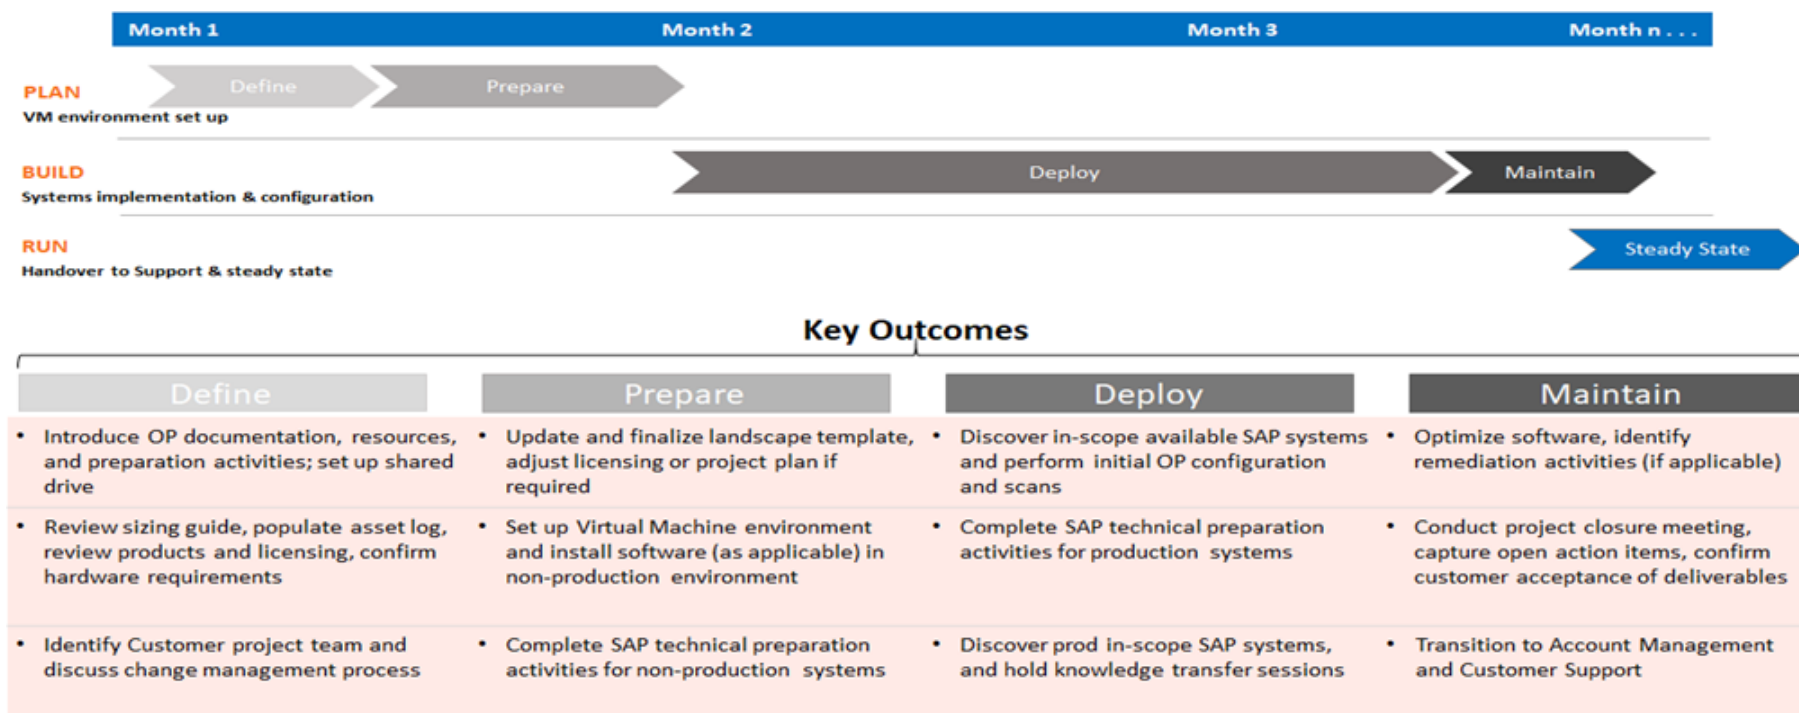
Month 1 Month 2 Month 3 Month n . . .

PLAN
VM environment set up

Define

Prepare

BUILD
Systems implementation & configuration

Deploy

Maintain

RUN
Handover to Support & steady state

Steady State

Key Outcomes

| Define | Prepare | Deploy | Maintain |
|---|---|---|---|
| • Introduce OP documentation, resources, and preparation activities; set up shared drive | • Update and finalize landscape template, adjust licensing or project plan if required | • Discover in-scope available SAP systems and perform initial OP configuration and scans | • Optimize software, identify remediation activities (if applicable) |
| • Review sizing guide, populate asset log, review products and licensing, confirm hardware requirements | • Set up Virtual Machine environment and install software (as applicable) in non-production environment | • Complete SAP technical preparation activities for production systems | • Conduct project closure meeting, capture open action items, confirm customer acceptance of deliverables |
| • Identify Customer project team and discuss change management process | • Complete SAP technical preparation activities for non-production systems | • Discover prod in-scope SAP systems, and hold knowledge transfer sessions | • Transition to Account Management and Customer Support |